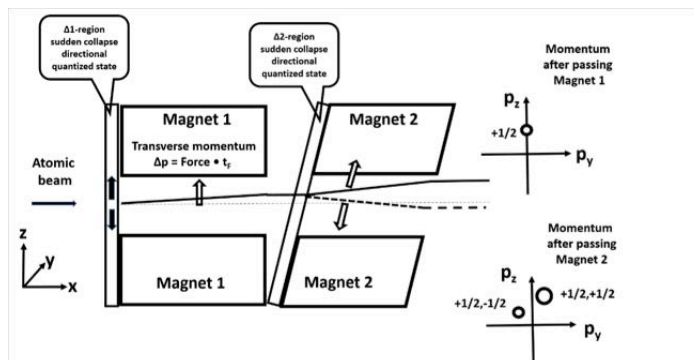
Δ1-region sudden collapse directional quantized state

Δ2-region sudden collapse directional quantized state

Momentum after passing Magnet 1

Magnet 1

Transverse momentum $\Delta p = Force \bullet t_F$

Magnet 2

$p_z$

+1/2

$p_y$

Atomic beam

z

y

x

Magnet 1

Magnet 2

Momentum after passing Magnet 2

$p_z$

+1/2,-1/2

+1/2,+1/2

$p_y$